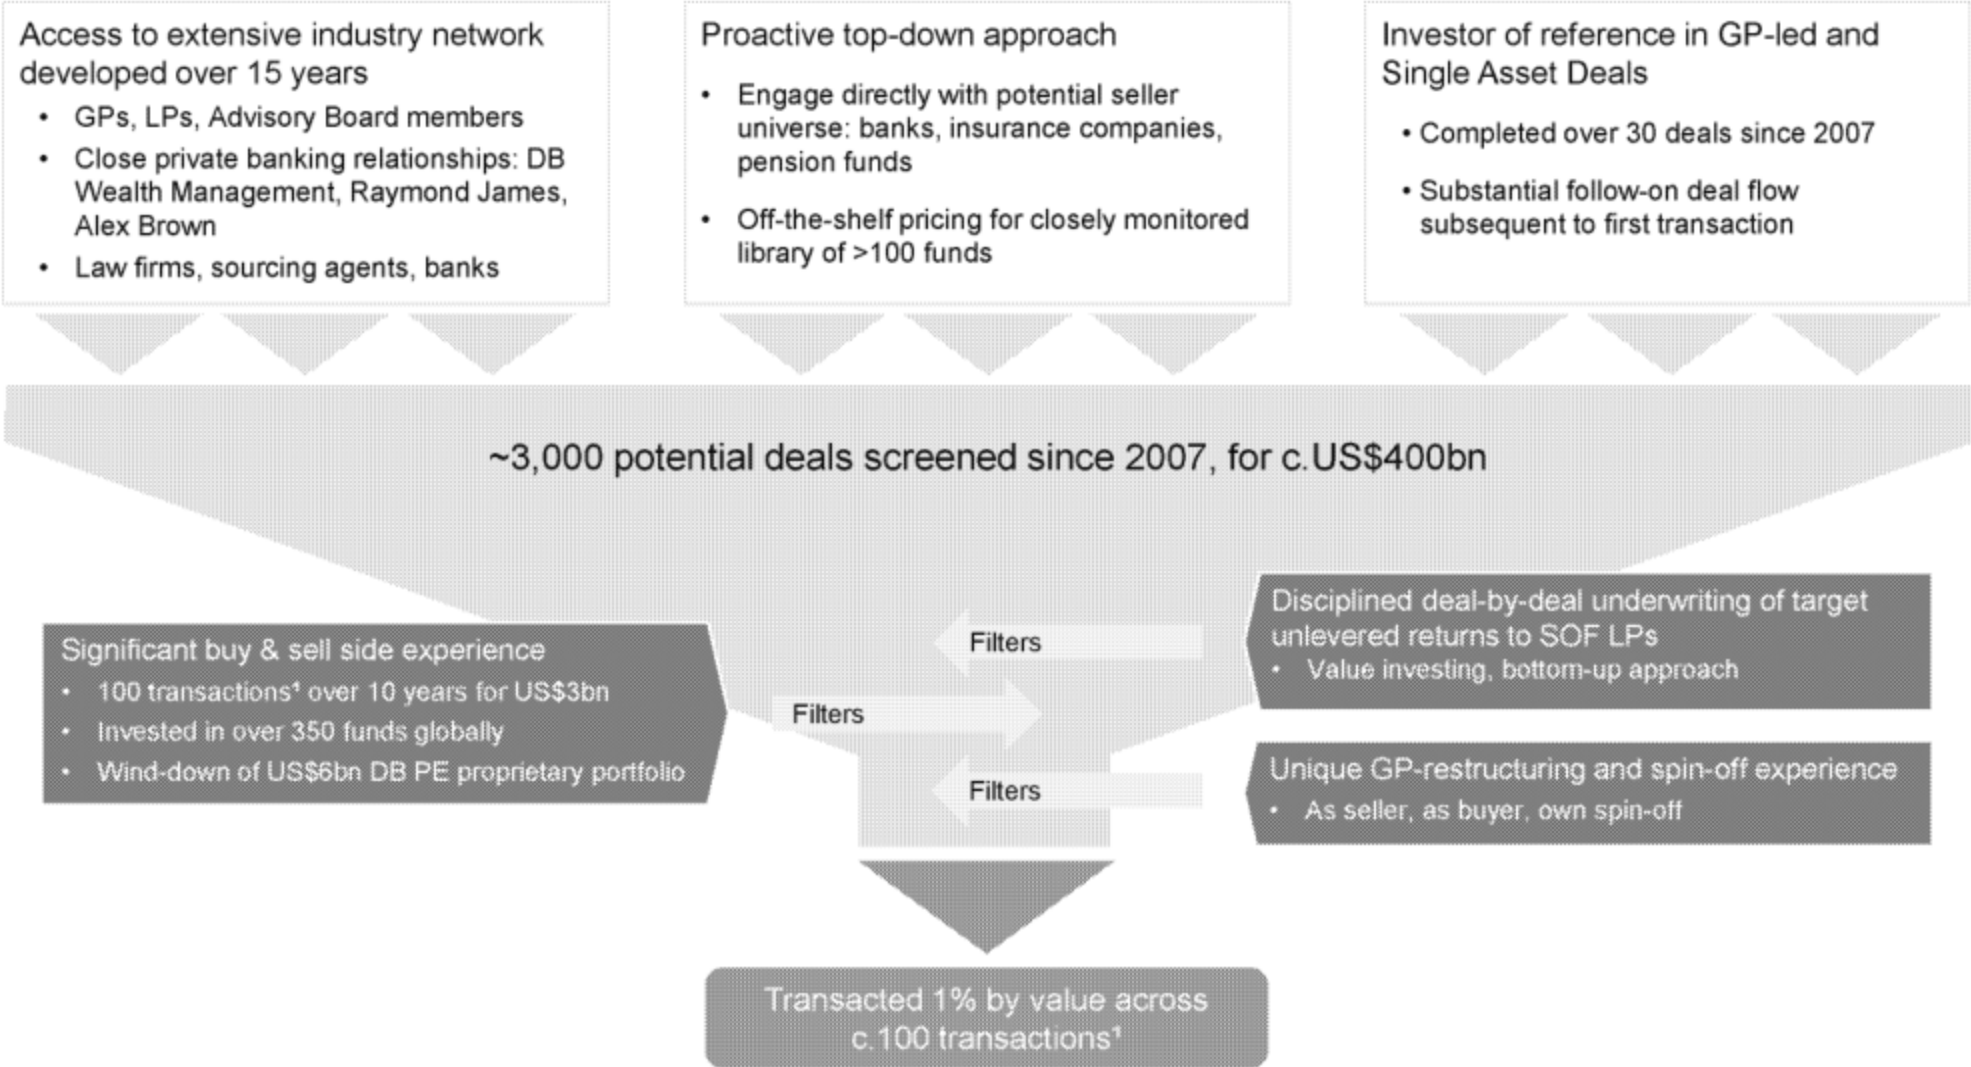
Access to extensive industry network developed over 15 years

- GPs, LPs, Advisory Board members
- Close private banking relationships: DB Wealth Management, Raymond James, Alex Brown
- Law firms, sourcing agents, banks

Proactive top-down approach

- Engage directly with potential seller universe: banks, insurance companies, pension funds
- Off-the-shelf pricing for closely monitored library of >100 funds

Investor of reference in GP-led and Single Asset Deals

- Completed over 30 deals since 2007
- Substantial follow-on deal flow subsequent to first transaction

~3,000 potential deals screened since 2007, for c.US$400bn

Significant buy & sell side experience

- 100 transactions¹ over 10 years for US$3bn
- Invested in over 350 funds globally
- Wind-down of US$6bn DB PE proprietary portfolio

Filters

Filters

Filters

Disciplined deal-by-deal underwriting of target unlevered returns to SOF LPs

- Value investing, bottom-up approach

Unique GP-restructuring and spin-off experience

- As seller, as buyer, own spin-off

Transacted 1% by value across c.100 transactions¹